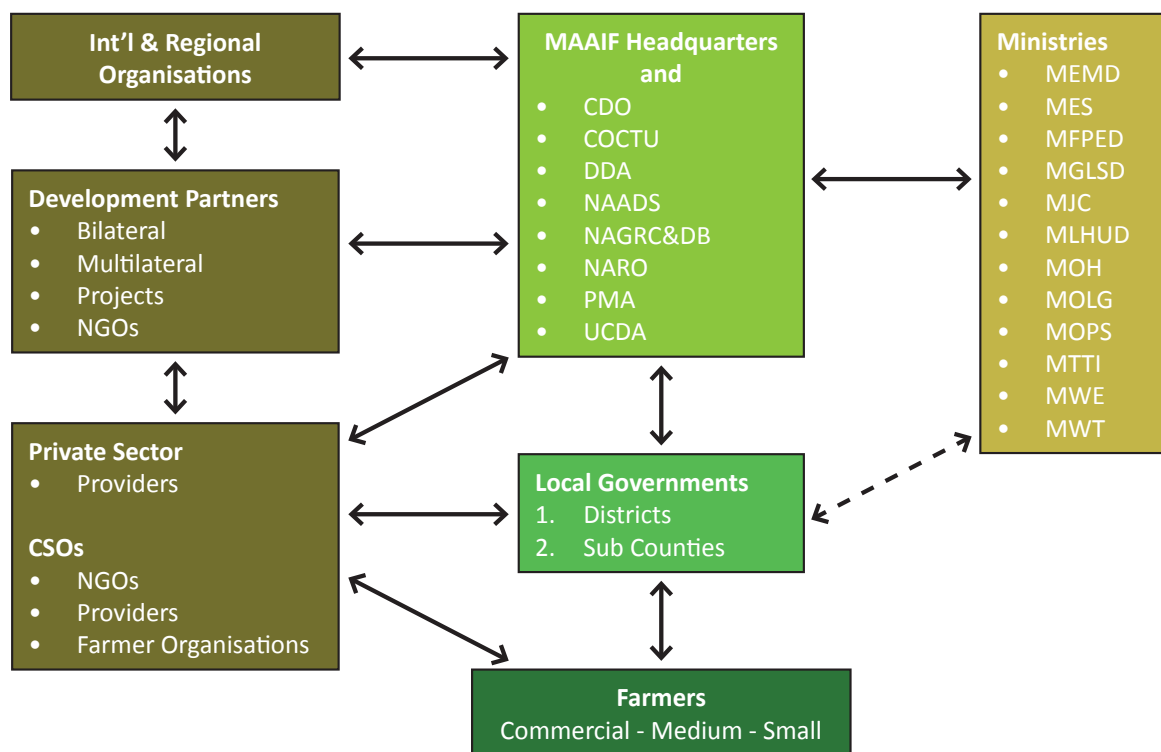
Int’l & Regional Organisations

Development Partners
- Bilateral
- Multilateral
- Projects
- NGOs

Private Sector
- Providers

CSOs
- NGOs
- Providers
- Farmer Organisations

MAAIF Headquarters and
- CDO
- COCTU
- DDA
- NAADS
- NAGRC&DB
- NARO
- PMA
- UCDA

Local Governments
1. Districts
2. Sub Counties

Farmers
Commercial - Medium - Small

Ministries
- MEMD
- MES
- MFPED
- MGLSD
- MJC
- MLHUD
- MOH
- MOLG
- MOPS
- MTTI
- MWE
- MWT